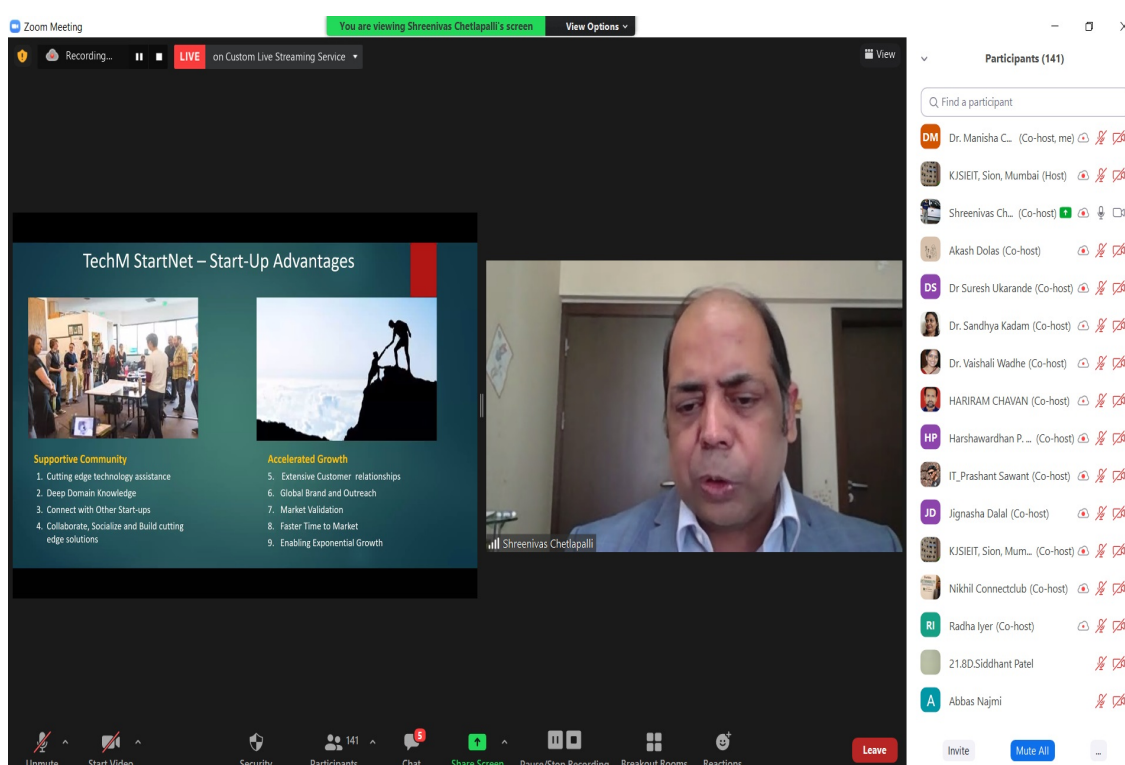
Zoom Meeting

You are viewing Shreenivas Chetlapalli's screen View Options

Recording... LIVE on Custom Live Streaming Service

View

TechM StartNet – Start-Up Advantages

Supportive Community
1. Cutting edge technology assistance
2. Deep Domain Knowledge
3. Connect with Other Start-ups
4. Collaborate, Socialize and Build cutting edge solutions

Accelerated Growth
5. Extensive Customer relationships
6. Global Brand and Outreach
7. Market Validation
8. Faster Time to Market
9. Enabling Exponential Growth

Shreenivas Chetlapalli

Participants (141)

Find a participant

DM Dr. Manisha C... (Co-host, me)
KJSIEIT, Sion, Mumbai (Host)
Shreenivas Ch... (Co-host)
Akash Dolas (Co-host)
DS Dr Suresh Ukarande (Co-host)
Dr. Sandhya Kadam (Co-host)
Dr. Vaishali Wadhe (Co-host)
HARIRAM CHAVAN (Co-host)
HP Harshawardhan P. ... (Co-host)
IT_Prashant Sawant (Co-host)
JD Jignasha Dalal (Co-host)
KJSIEIT, Sion, Mum... (Co-host)
Nikhil Connectclub (Co-host)
RI Radha Iyer (Co-host)
21.8D.Siddhant Patel
A Abbas Najmi

Unmute Start Video Security 141 Participants 5 Chat Share Screen Pause/Stop Recording Breakout Rooms Reactions Leave

Invite Mute All ...